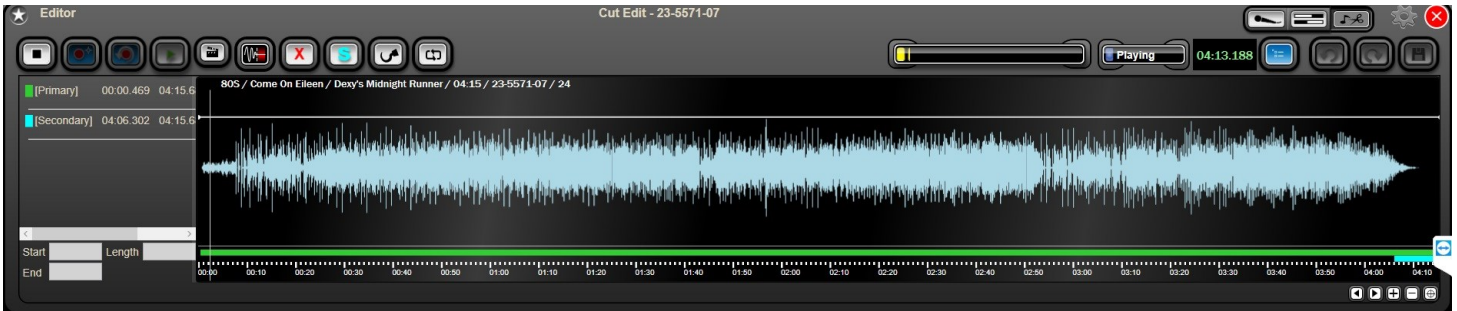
Editor

Cut Edit - 23-5571-07

X

S

Playing

04:13.188

[Primary] 00:00.469 04:15.6

[Secondary] 04:06.302 04:15.6

80S / Come On Eileen / Dexy's Midnight Runner / 04:15 / 23-5571-07 / 24

Start

Length

End

00:00 00:10 00:20 00:30 00:40 00:50 01:00 01:10 01:20 01:30 01:40 01:50 02:00 02:10 02:20 02:30 02:40 02:50 03:00 03:10 03:20 03:30 03:40 03:50 04:00 04:10